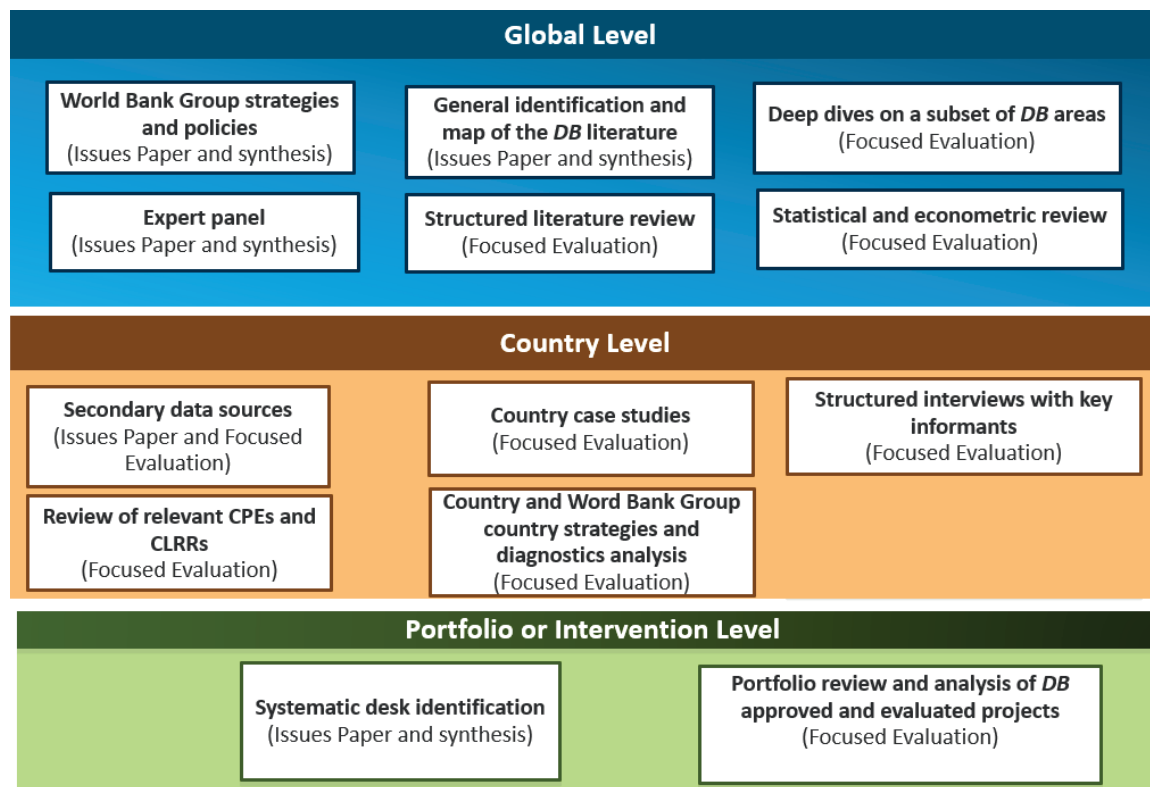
Global Level

World Bank Group strategies and policies
(Issues Paper and synthesis)

General identification and map of the DB literature
(Issues Paper and synthesis)

Deep dives on a subset of DB areas
(Focused Evaluation)

Expert panel
(Issues Paper and synthesis)

Structured literature review
(Focused Evaluation)

Statistical and econometric review
(Focused Evaluation)

Country Level

Secondary data sources
(Issues Paper and Focused Evaluation)

Country case studies
(Focused Evaluation)

Structured interviews with key informants
(Focused Evaluation)

Review of relevant CPEs and CLRRs
(Focused Evaluation)

Country and Word Bank Group country strategies and diagnostics analysis
(Focused Evaluation)

Portfolio or Intervention Level

Systematic desk identification
(Issues Paper and synthesis)

Portfolio review and analysis of DB approved and evaluated projects
(Focused Evaluation)